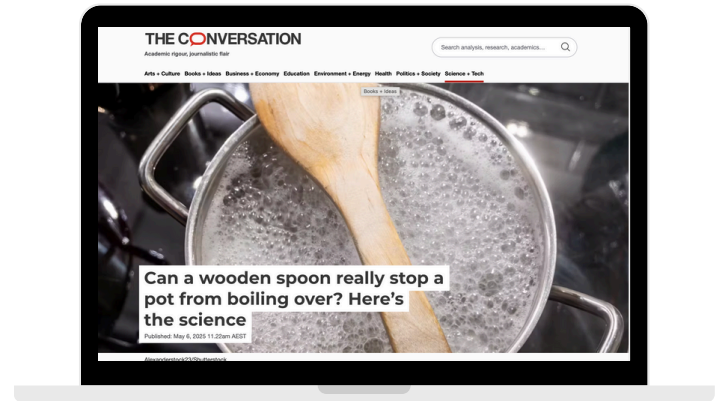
THE CONVERSATION
Academic rigour, journalistic flair

Search analysis, research, academics...

Arts + Culture Books + Ideas Business + Economy Education Environment + Energy Health Politics + Society Science + Tech

Books + Ideas

Can a wooden spoon really stop a pot from boiling over? Here's the science

Published: May 6, 2025 11.22am AEST

Alexanderstock23/Shutterstock